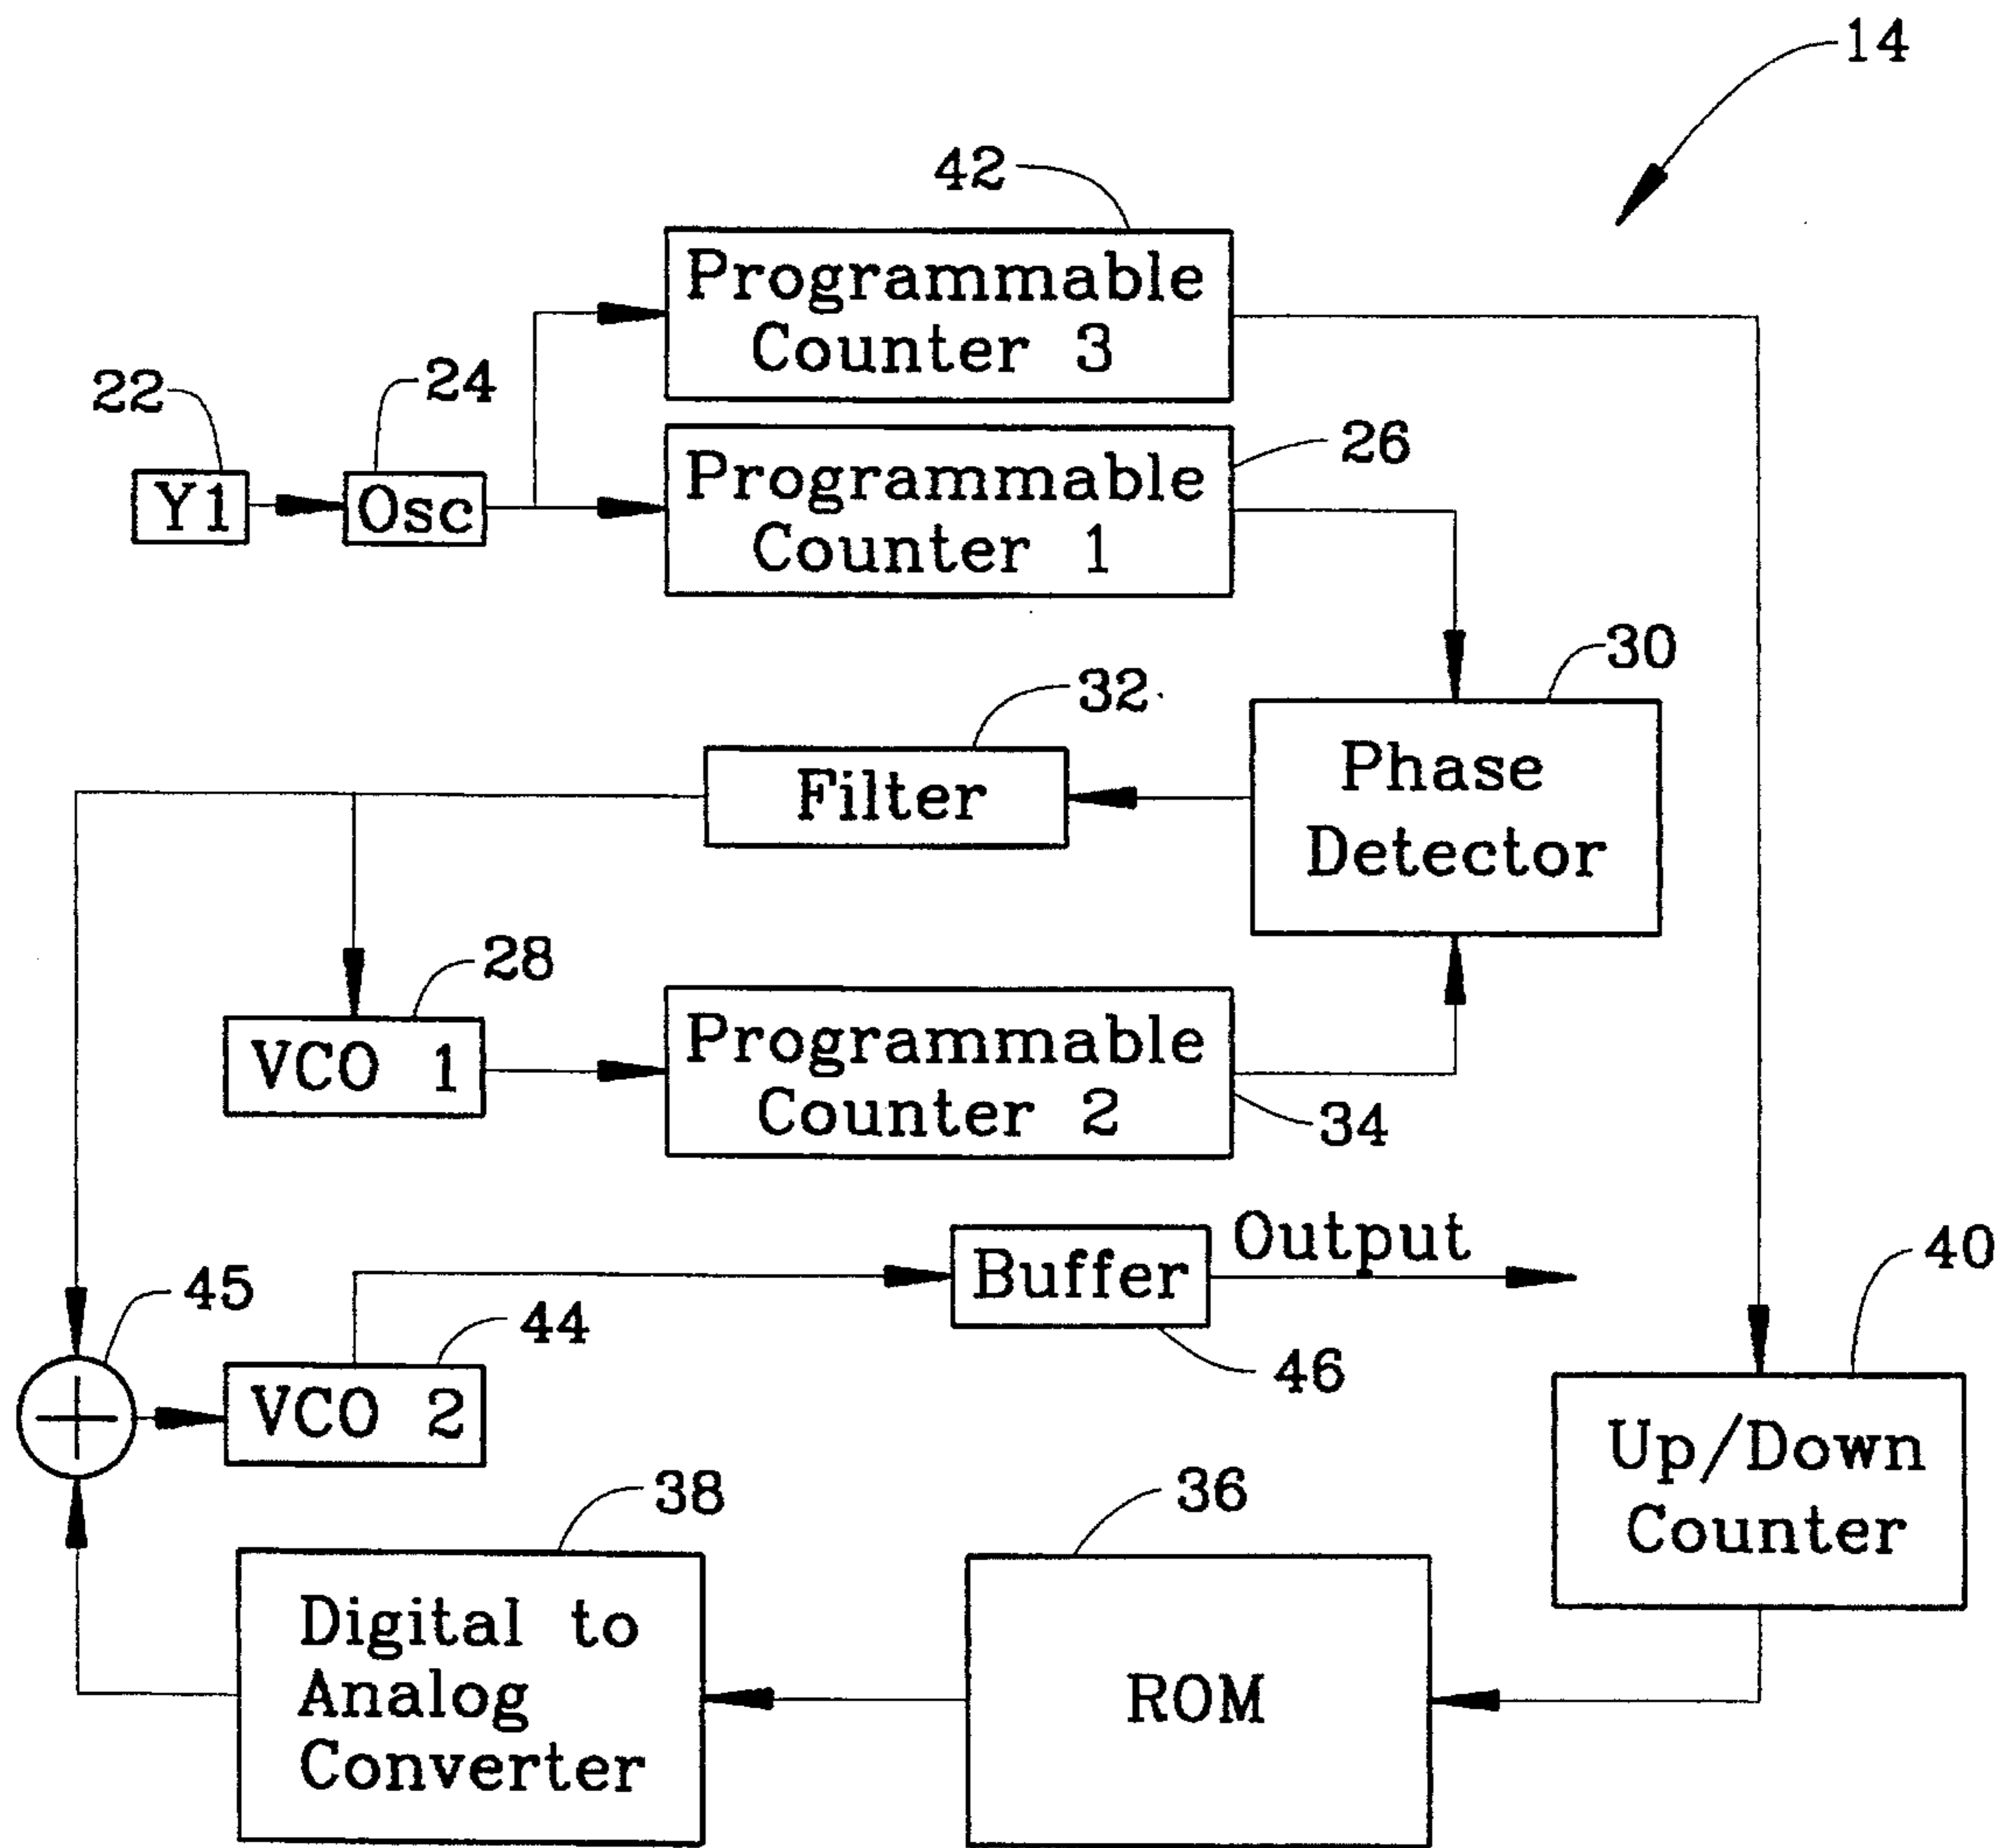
14

42

Programmable Counter 3

22

24

Y1

Osc

Programmable Counter 1

26

30

32

Phase Detector

Filter

28

VCO 1

Programmable Counter 2

34

Output

40

45

Buffer

44

46

VCO 2

Up/Down Counter

38

36

Digital to Analog Converter

ROM